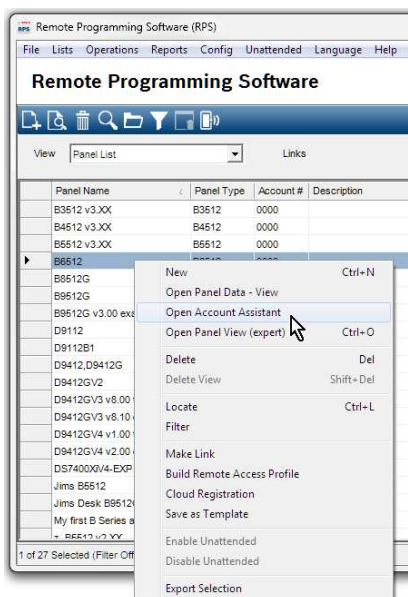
RPS Remote Programming Software (RPS)

File Lists Operations Reports Config Unattended Language Help

Remote Programming Software

View Panel List

Links

| Panel Name | Panel Type | Account # | Description |
|---|---|---|---|
| B3512 v3.XX | B3512 | 0000 | |
| B4512 v3.XX | B4512 | 0000 | |
| B5512 v3.XX | B5512 | 0000 | |
| B6512 | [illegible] | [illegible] | |
| B8512G | | | |
| B9512G | | | |
| B9512G v3.00 exa | | | |
| D9112 | | | |
| D9112B1 | | | |
| D9412,D9412G | | | |
| D9412GV2 | | | |
| D9412GV3 v8.00 | | | |
| D9412GV3 v8.10 | | | |
| D9412GV4 v1.00 | | | |
| D9412GV4 v2.00 | | | |
| DS7400XiV4-EXP | | | |
| Jims B5512 | | | |
| Jims Desk B9512 | | | |
| My first B Series a | | | |
| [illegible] | | | |

1 of 27 Selected (Filter Off

New Ctrl+N
Open Panel Data - View
Open Account Assistant
Open Panel View (expert) Ctrl+O
Delete Del
Delete View Shift+Del
Locate Ctrl+L
Filter
Make Link
Build Remote Access Profile
Cloud Registration
Save as Template
Enable Unattended
Disable Unattended
Export Selection